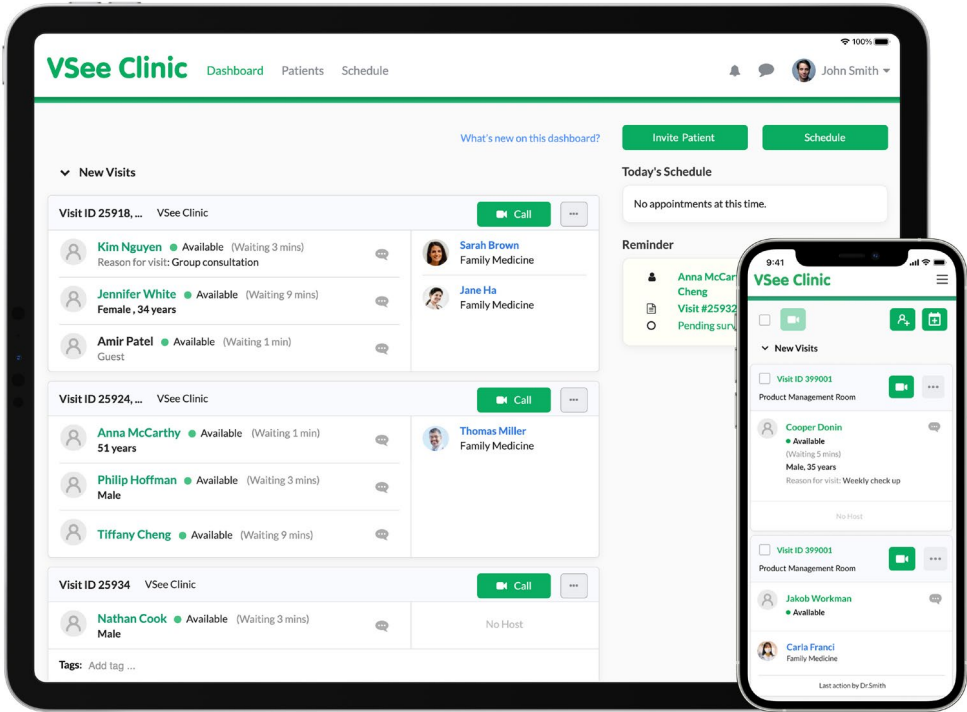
100%

VSee Clinic Dashboard Patients Schedule

John Smith

What's new on this dashboard?

Invite Patient

Schedule

New Visits

Today's Schedule

No appointments at this time.

Visit ID 25918, ... VSee Clinic

Call

Kim Nguyen Available (Waiting 3 mins)
Reason for visit: Group consultation

Sarah Brown
Family Medicine

Jennifer White Available (Waiting 9 mins)
Female , 34 years

Jane Ha
Family Medicine

Amir Patel Available (Waiting 1 min)
Guest

Reminder

Anna McCar
Cheng

Visit #25932

Pending surv

Visit ID 25924, ... VSee Clinic

Call

Anna McCarthy Available (Waiting 1 min)
51 years

Thomas Miller
Family Medicine

Philip Hoffman Available (Waiting 3 mins)
Male

Tiffany Cheng Available (Waiting 9 mins)

Visit ID 25934 VSee Clinic

Call

Nathan Cook Available (Waiting 3 mins)
Male

No Host

Tags: Add tag ...

9:41

VSee Clinic

New Visits

Visit ID 399001
Product Management Room

Cooper Donin
Available
(Waiting 5 mins)
Male, 35 years
Reason for visit: Weekly check up

No Host

Visit ID 399001
Product Management Room

Jakob Workman
Available

Carla Franci
Family Medicine

Last action by Dr.Smith